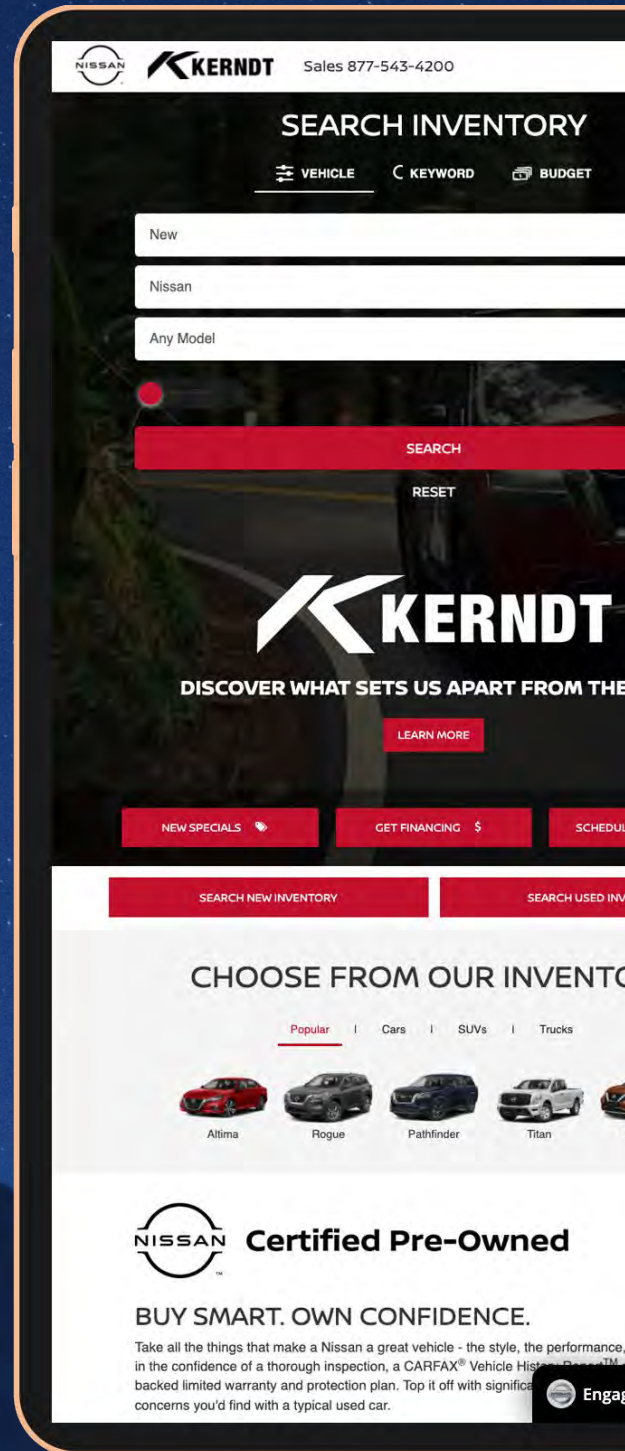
NISSAN KERNDT Sales 877-543-4200

SEARCH INVENTORY

VEHICLE KEYWORD BUDGET

New

Nissan

Any Model

SEARCH

RESET

KERNDT

DISCOVER WHAT SETS US APART FROM THE

LEARN MORE

NEW SPECIALS GET FINANCING $ SCHEDUL

SEARCH NEW INVENTORY SEARCH USED INV

CHOOSE FROM OUR INVENTO

Popular | Cars | SUVs | Trucks

Altima Rogue Pathfinder Titan

NISSAN Certified Pre-Owned

BUY SMART. OWN CONFIDENCE.

Take all the things that make a Nissan a great vehicle - the style, the performance, in the confidence of a thorough inspection, a CARFAX® Vehicle His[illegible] Report™ backed limited warranty and protection plan. Top it off with significa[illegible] concerns you'd find with a typical used car.

Engag